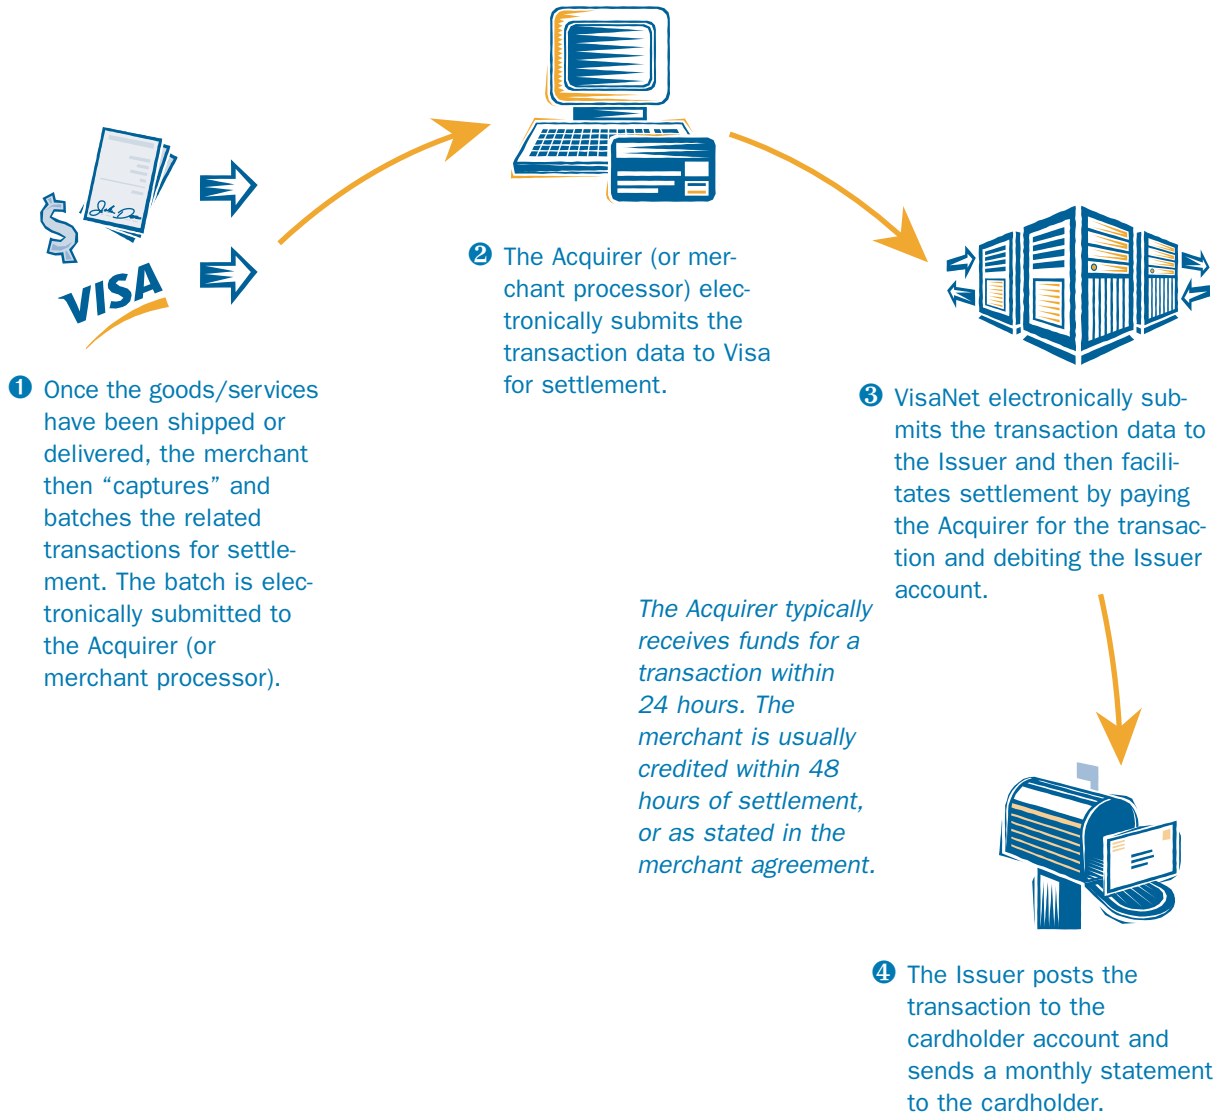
VISA

❶ Once the goods/services have been shipped or delivered, the merchant then “captures” and batches the related transactions for settlement. The batch is electronically submitted to the Acquirer (or merchant processor).

❷ The Acquirer (or merchant processor) electronically submits the transaction data to Visa for settlement.

❸ VisaNet electronically submits the transaction data to the Issuer and then facilitates settlement by paying the Acquirer for the transaction and debiting the Issuer account.

The Acquirer typically receives funds for a transaction within 24 hours. The merchant is usually credited within 48 hours of settlement, or as stated in the merchant agreement.

❹ The Issuer posts the transaction to the cardholder account and sends a monthly statement to the cardholder.